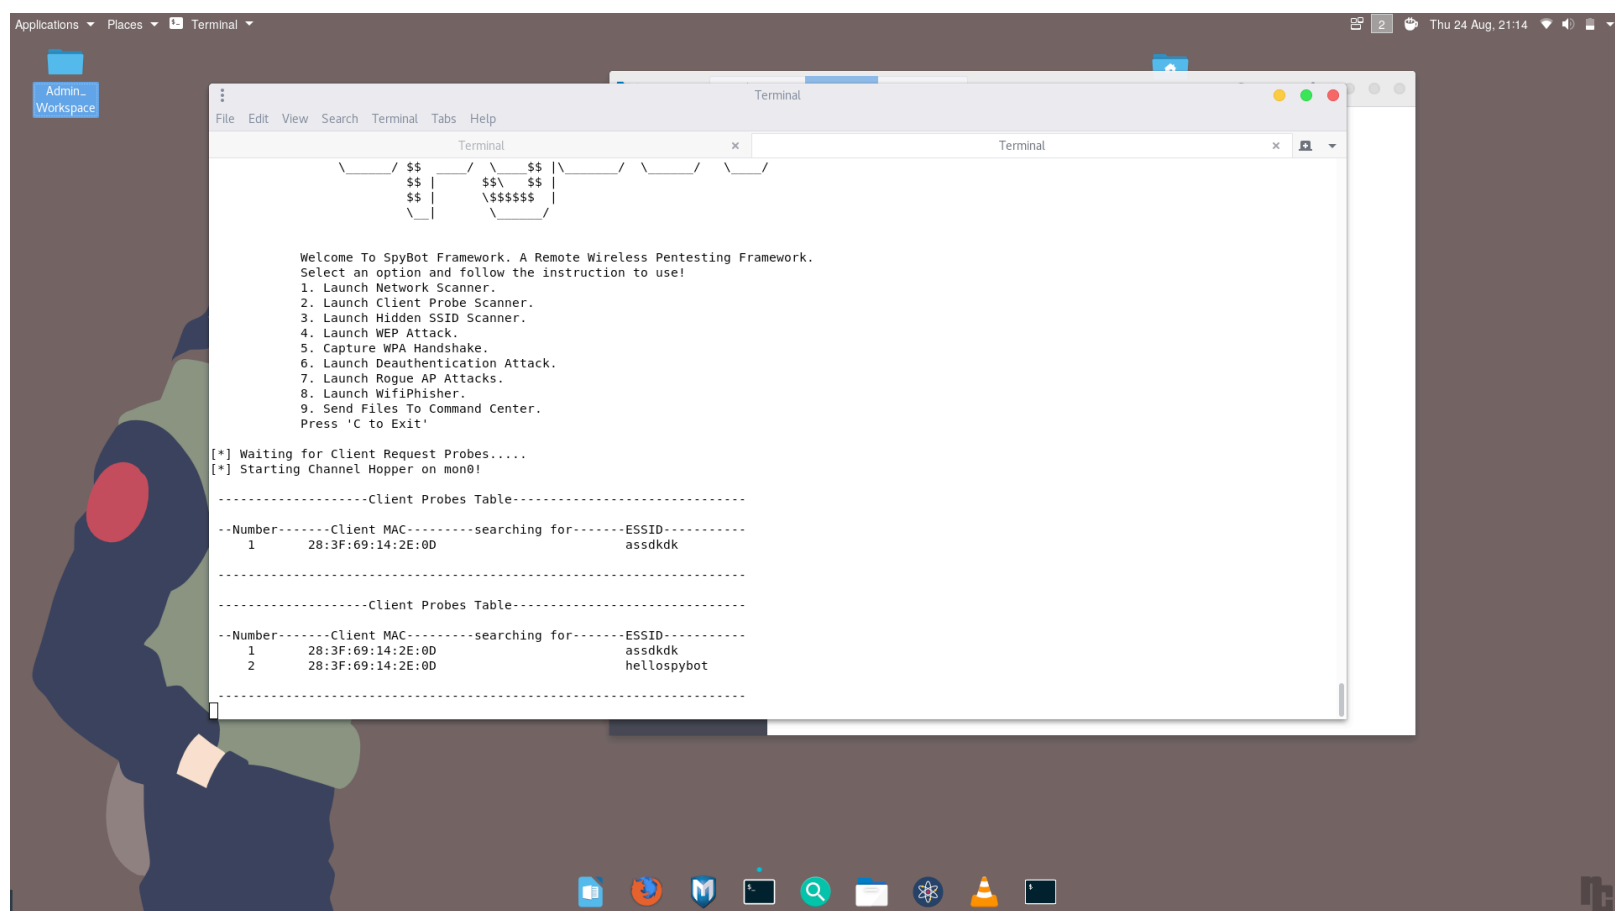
Applications Places Terminal
2 Thu 24 Aug, 21:14

Admin_ Workspace

Terminal
File Edit View Search Terminal Tabs Help
Terminal ×
Terminal ×

\______/ $$ ____/ \____$$ |\_______/ \______/ \___/
$$ | $$\ $$ |
$$ | \$$$$$$ |
\__| \______/

Welcome To SpyBot Framework. A Remote Wireless Pentesting Framework.
Select an option and follow the instruction to use!
1. Launch Network Scanner.
2. Launch Client Probe Scanner.
3. Launch Hidden SSID Scanner.
4. Launch WEP Attack.
5. Capture WPA Handshake.
6. Launch Deauthentication Attack.
7. Launch Rogue AP Attacks.
8. Launch WifiPhisher.
9. Send Files To Command Center.
Press 'C to Exit'

[*] Waiting for Client Request Probes.....
[*] Starting Channel Hopper on mon0!

--------------------Client Probes Table------------------------------

--Number-------Client MAC---------searching for-------ESSID----------
1 28:3F:69:14:2E:0D assdkdk

---------------------------------------------------------------------

--------------------Client Probes Table------------------------------

--Number-------Client MAC---------searching for-------ESSID----------
1 28:3F:69:14:2E:0D assdkdk
2 28:3F:69:14:2E:0D hellospybot

---------------------------------------------------------------------